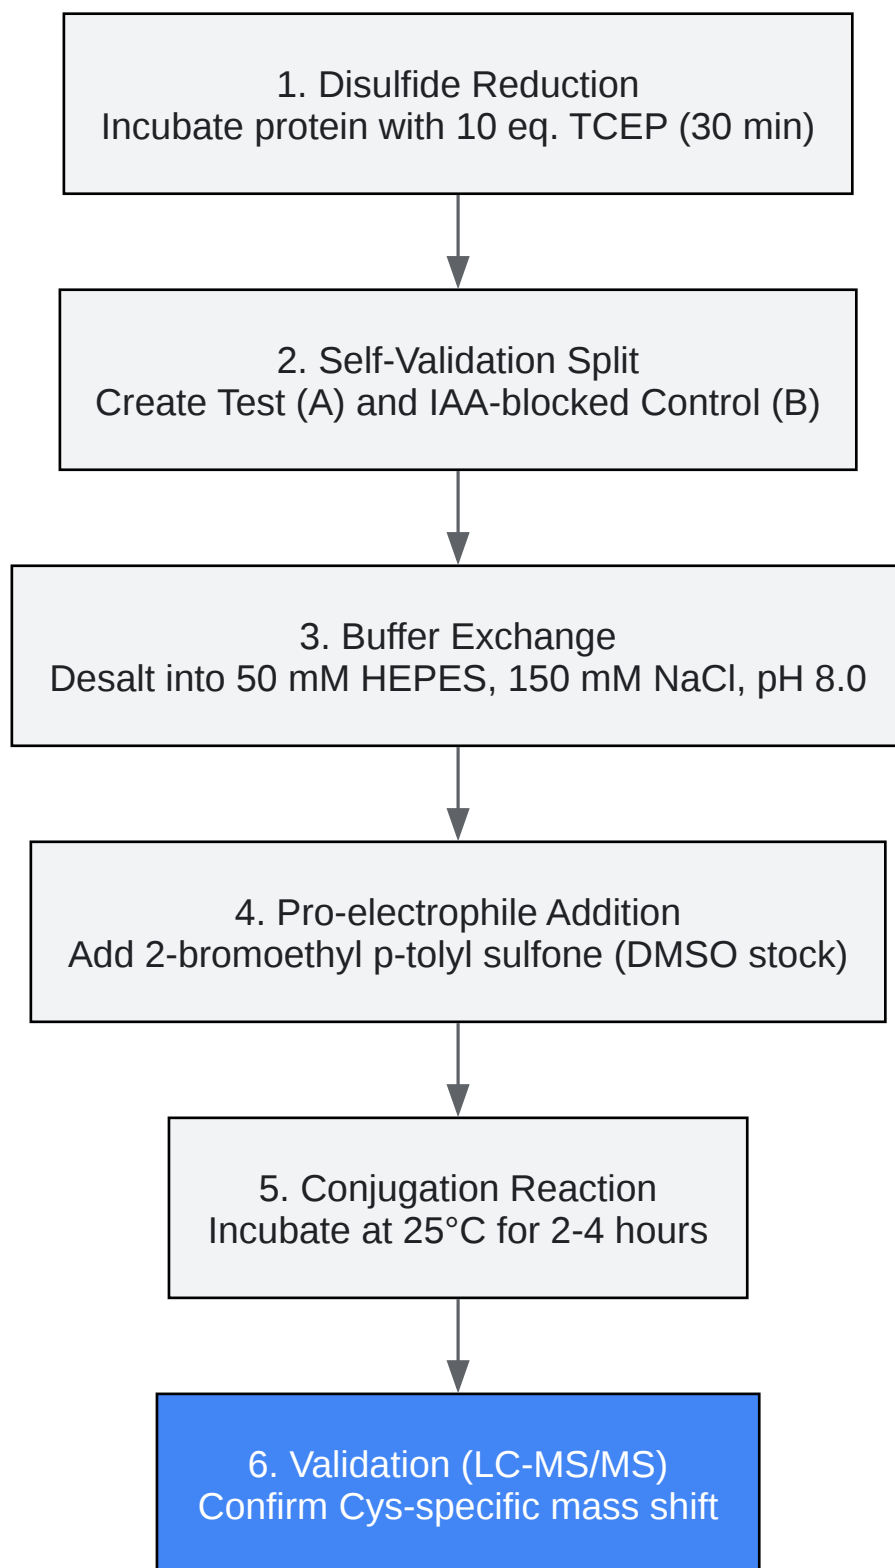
1. Disulfide Reduction
Incubate protein with 10 eq. TCEP (30 min)

2. Self-Validation Split
Create Test (A) and IAA-blocked Control (B)

3. Buffer Exchange
Desalt into 50 mM HEPES, 150 mM NaCl, pH 8.0

4. Pro-electrophile Addition
Add 2-bromoethyl p-tolyl sulfone (DMSO stock)

5. Conjugation Reaction
Incubate at 25°C for 2-4 hours

6. Validation (LC-MS/MS)
Confirm Cys-specific mass shift